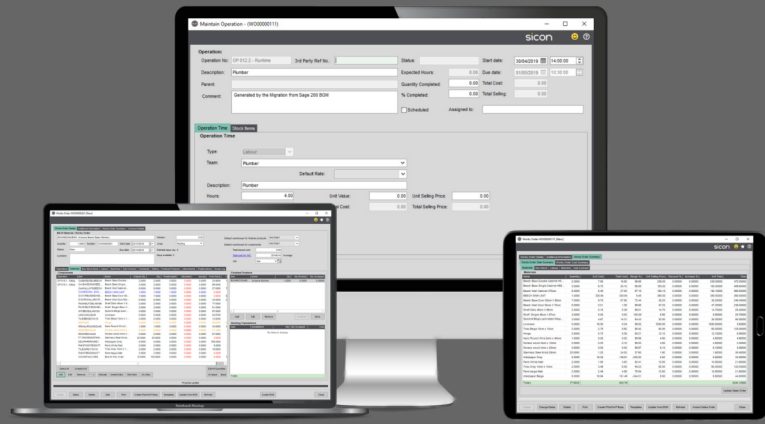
Maintain Operation - (WO00000111)

sicon

Operation:

Operation No: OP 012.2 - Runtime

3rd Party Ref No.

Status:

Start date: 30/04/2018 14:00:00

Description: Plumber

Expected Hours: 0.00

Due date: 01/05/2018 10:00:00

Parent:

Quantity Completed: 0.00

Total Cost: 0.00

Comment: Generated by the Migration from Sage 200 BOM

% Completed: 0.00

Total Selling: 0.00

Scheduled

Assigned to:

Operation Time

Stock Items

Operation Time

Type: Labour

Team: Plumber

Default Rate:

Description: Plumber

Hours: 4.00

Unit Value: 0.00

Unit Selling Price: 0.00

Cost: 0.00

Total Selling Price: 0.00

sicon

MacBook